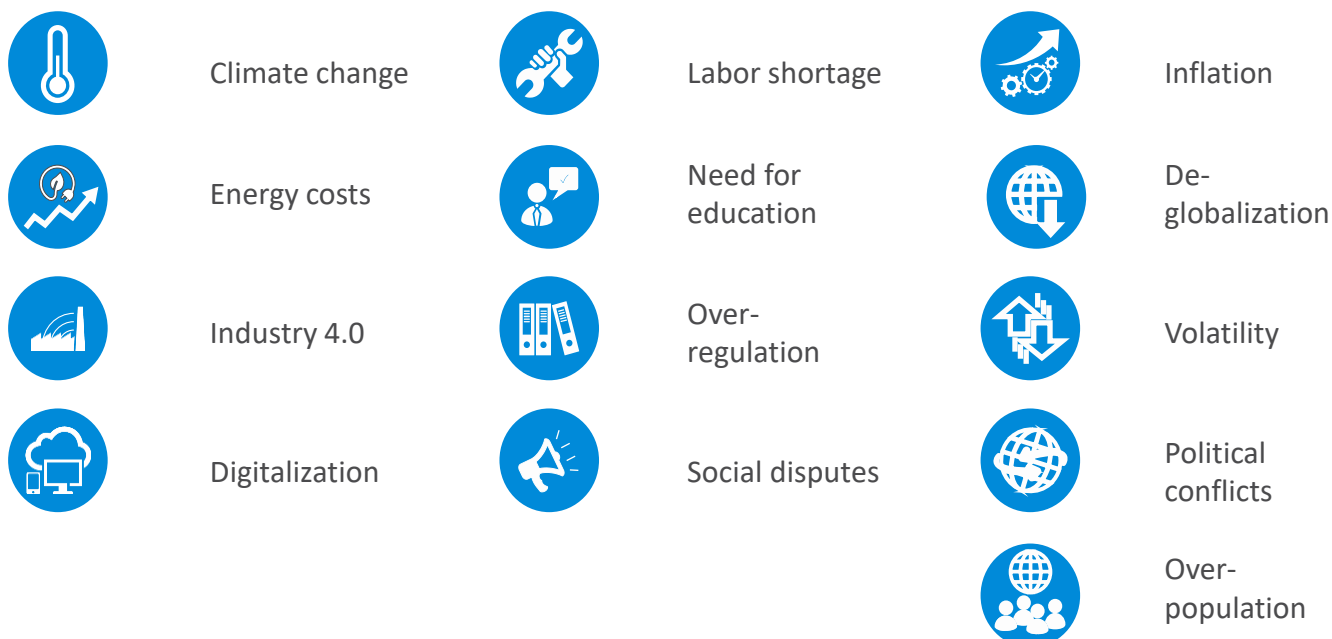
Climate change

Energy costs

Industry 4.0

Digitalization

Labor shortage

Need for education

Over-regulation

Social disputes

Inflation

De-globalization

Volatility

Political conflicts

Over-population